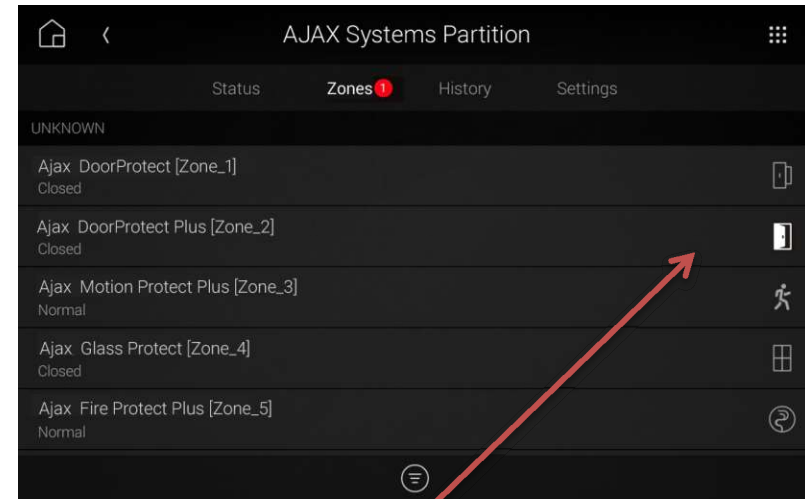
AJAX Systems Partition

Status
Zones 1
History
Settings

UNKNOWN

Ajax DoorProtect [Zone_1]
Closed

Ajax DoorProtect Plus [Zone_2]
Closed

Ajax Motion Protect Plus [Zone_3]
Normal

Ajax Glass Protect [Zone_4]
Closed

Ajax Fire Protect Plus [Zone_5]
Normal